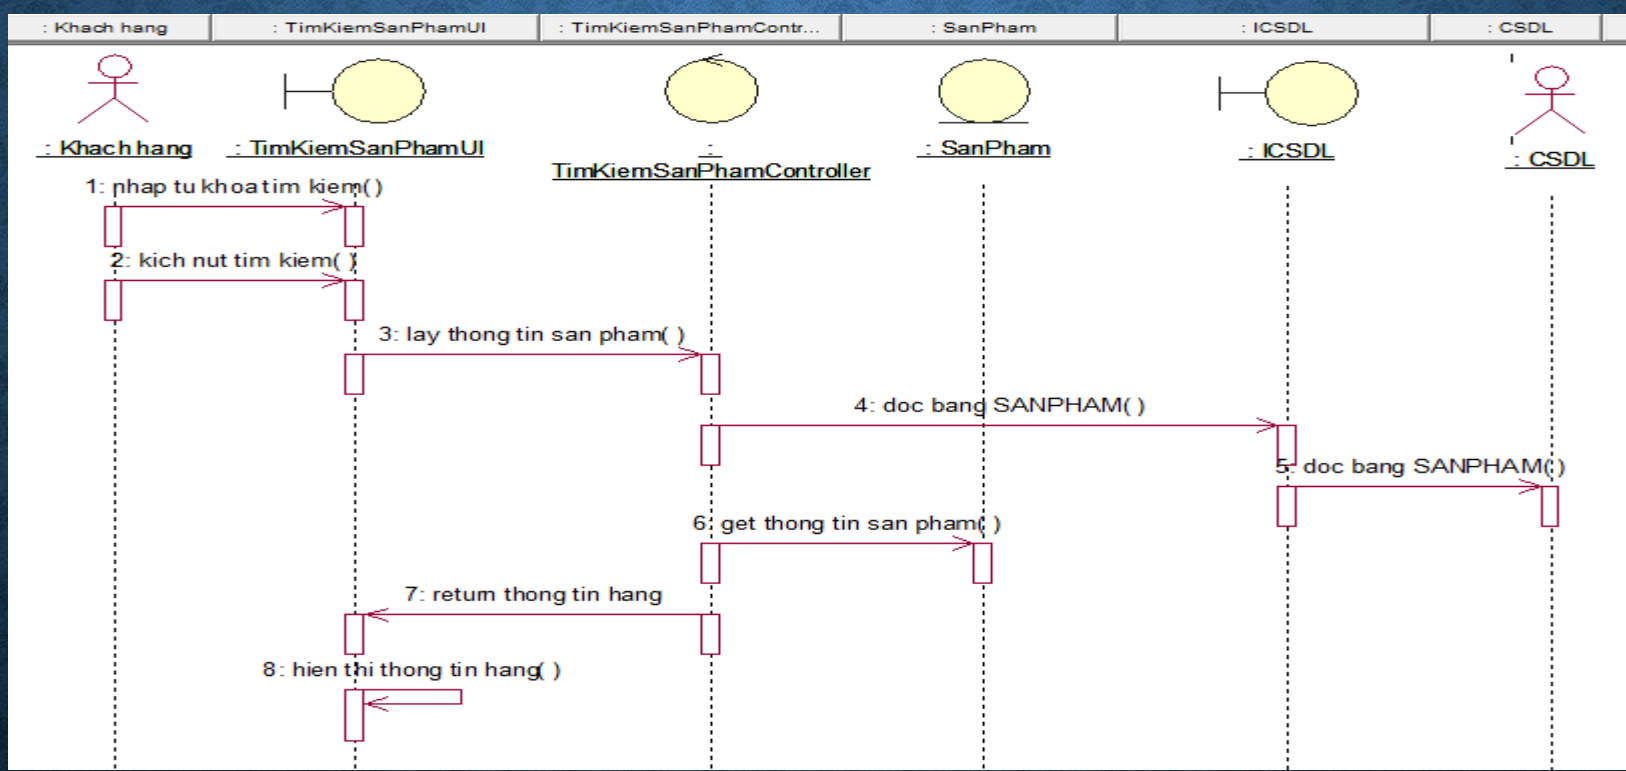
: Khach hang | : TimKiemSanPhamUI | : TimKiemSanPhamContr... | : SanPham | : ICSDL | : CSDL

: Khach hang
: TimKiemSanPhamUI
: TimKiemSanPhamController
: SanPham
: ICSDL
: CSDL

1: nhap tu khoa tim kiem( )
2: kich nut tim kiem( )
3: lay thong tin san pham( )
4: doc bang SANPHAM( )
5: doc bang SANPHAM( )
6: get thong tin san pham( )
7: return thong tin hang
8: hien thi thong tin hang( )